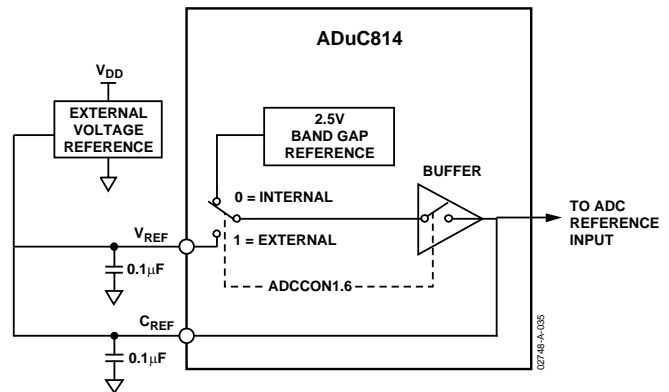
ADuC814

$V_{DD}$

EXTERNAL VOLTAGE REFERENCE

2.5V BAND GAP REFERENCE

BUFFER

0 = INTERNAL

$V_{REF}$

1 = EXTERNAL

TO ADC REFERENCE INPUT

$0.1\mu F$

ADCCON1.6

$C_{REF}$

$0.1\mu F$

02748-A-035